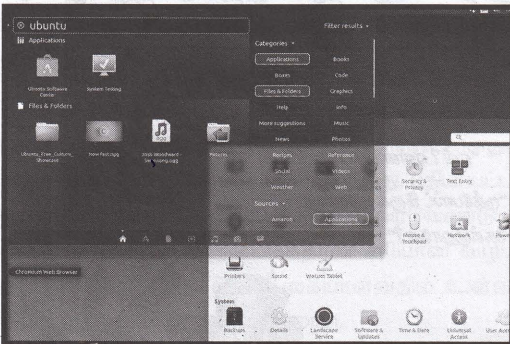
ubuntu

Filter results

Applications

Ubuntu Software Centre

System Testing

Files & Folders

Ubuntu_Free_Culture_Showcase

How fast.ogg

Josh Woodward - Swansong.ogg

Pictures

Categories

Applications

Books

Boxes

Code

Files & Folders

Graphics

Help

Info

More suggestions

Music

News

Photos

Recipes

Reference

Social

Videos

Weather

Web

Sources

Amazon

Applications

Security & Privacy

Text Entry

Mouse & Touchpad

Network

Chromium Web Browser

Printers

Sound

Wacom Tablet

System

Backups

Details

Landscape Service

Software & Updates

Time & Date

Universal Access

User Acc